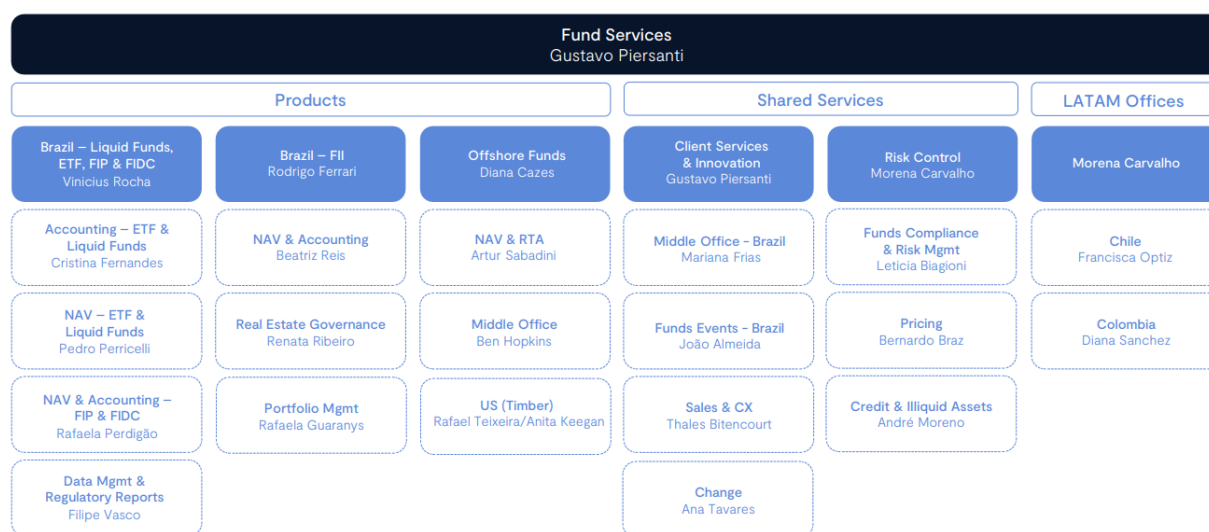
Fund Services
Gustavo Piersanti

Products

Shared Services

LATAM Offices

Brazil – Liquid Funds, ETF, FIP & FIDC
Vinicius Rocha

Accounting – ETF & Liquid Funds
Cristina Fernandes

NAV – ETF & Liquid Funds
Pedro Perricelli

NAV & Accounting – FIP & FIDC
Rafaela Perdigão

Data Mgmt & Regulatory Reports
Filipe Vasco

Brazil – FII
Rodrigo Ferrari

NAV & Accounting
Beatriz Reis

Real Estate Governance
Renata Ribeiro

Portfolio Mgmt
Rafaela Guaranys

Offshore Funds
Diana Cazes

NAV & RTA
Artur Sabadini

Middle Office
Ben Hopkins

US (Timber)
Rafael Teixeira/Anita Keegan

Client Services & Innovation
Gustavo Piersanti

Middle Office - Brazil
Mariana Frias

Funds Events - Brazil
João Almeida

Sales & CX
Thales Bitencourt

Change
Ana Tavares

Risk Control
Morena Carvalho

Funds Compliance & Risk Mgmt
Leticia Biagioni

Pricing
Bernardo Braz

Credit & Illiquid Assets
André Moreno

Morena Carvalho

Chile
Francisca Optiz

Colombia
Diana Sanchez